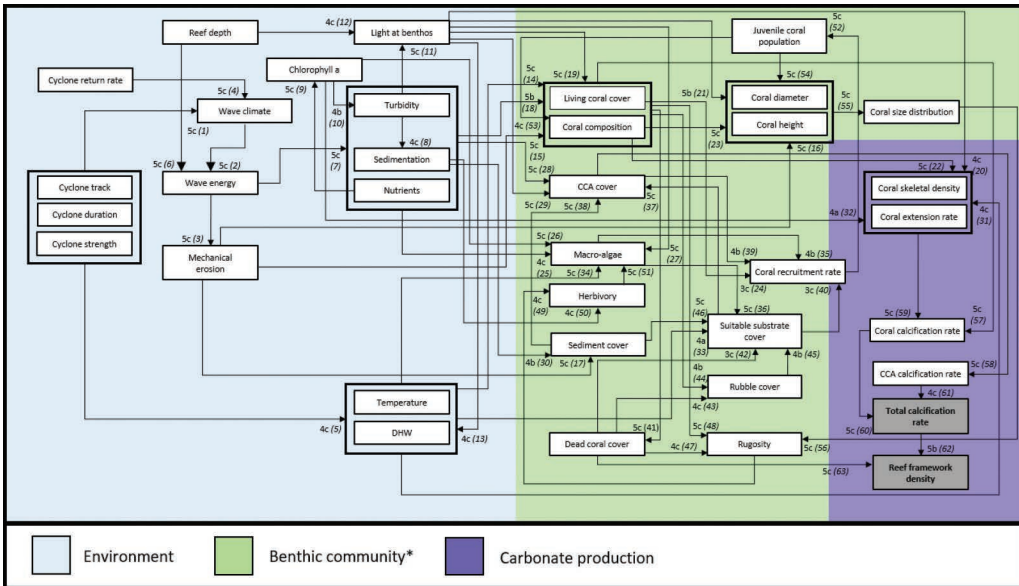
Reef depth
4c (12)
Light at benthos
Juvenile coral population
5c (52)
Cyclone return rate
Chlorophyll a
5c (11)
5c (4)
5c (9)
Wave climate
Turbidity
5c (14)
5c (19)
Living coral cover
5b (21)
Coral diameter
5c (54)
5b (18)
5c (55)
Coral size distribution
5c (1)
4b (10)
4c (8)
4c (53)
Coral composition
Coral height
5c (6)
5c (2)
5c (7)
Sedimentation
5c (15)
5c (23)
5c (16)
Cyclone track
Wave energy
Nutrients
5c (28)
5c (22)
4c (20)
Cyclone duration
CCA cover
Coral skeletal density
5c (29)
5c (38)
5c (37)
Cyclone strength
4a (32)
Coral extension rate
4c (31)
5c (3)
5c (26)
Mechanical erosion
Macro-algae
5c (27)
4b (39)
4b (35)
4c (25)
5c (34)
5c (51)
Coral recruitment rate
3c (24)
3c (40)
Herbivory
4c (49)
4c (50)
5c (36)
5c (46)
5c (59)
5c (57)
Suitable substrate cover
Coral calcification rate
Sediment cover
4a (33)
4b (30)
5c (17)
3c (42)
4b (45)
5c (58)
CCA calcification rate
4b (44)
Rubble cover
4c (61)
Temperature
4c (43)
Total calcification rate
4c (5)
DHW
4c (13)
5c (41)
5c (48)
5c (60)
Dead coral cover
4c (47)
Rugosity
5c (56)
5b (62)
5c (63)
Reef framework density
Environment
Benthic community*
Carbonate production